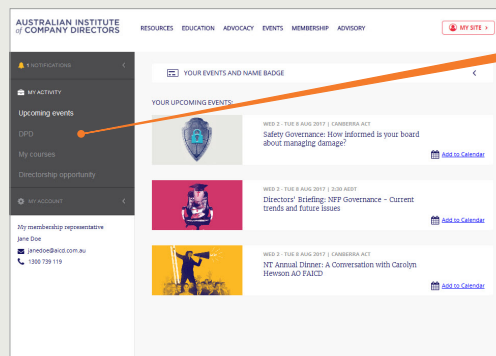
AUSTRALIAN INSTITUTE of COMPANY DIRECTORS

RESOURCES EDUCATION ADVOCACY EVENTS MEMBERSHIP ADVISORY

MY SITE

NOTIFICATIONS

MY ACTIVITY

Upcoming events

DPD

My courses

Directorship opportunity

MY ACCOUNT

My membership representative

Jane Doe

janedoe@aicd.com.au

1300 739 119

YOUR EVENTS AND NAME BADGE

YOUR UPCOMING EVENTS:

WED 2 - TUE 8 AUG 2017 | CANBERRA ACT

Safety Governance: How informed is your board about managing damage?

Add to Calendar

WED 2 - TUE 8 AUG 2017 | 3:30 AEDT

Directors' Briefing: NFP Governance – Current trends and future issues

Add to Calendar

WED 2 - TUE 8 AUG 2017 | CANBERRA ACT

NT Annual Dinner: A Conversation with Carolyn Hewson AO FAICD

Add to Calendar